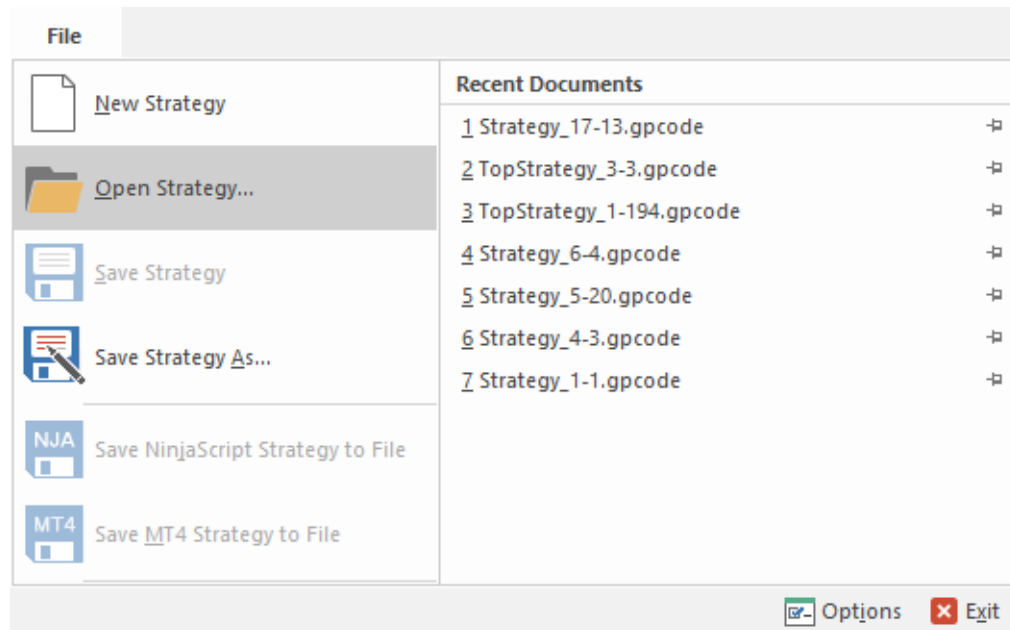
File

New Strategy

Open Strategy...

Save Strategy

Save Strategy As...

NJA Save NinjaScript Strategy to File

MT4 Save MT4 Strategy to File

Recent Documents

1 Strategy_17-13.gpcode

2 TopStrategy_3-3.gpcode

3 TopStrategy_1-194.gpcode

4 Strategy_6-4.gpcode

5 Strategy_5-20.gpcode

6 Strategy_4-3.gpcode

7 Strategy_1-1.gpcode

Options Exit